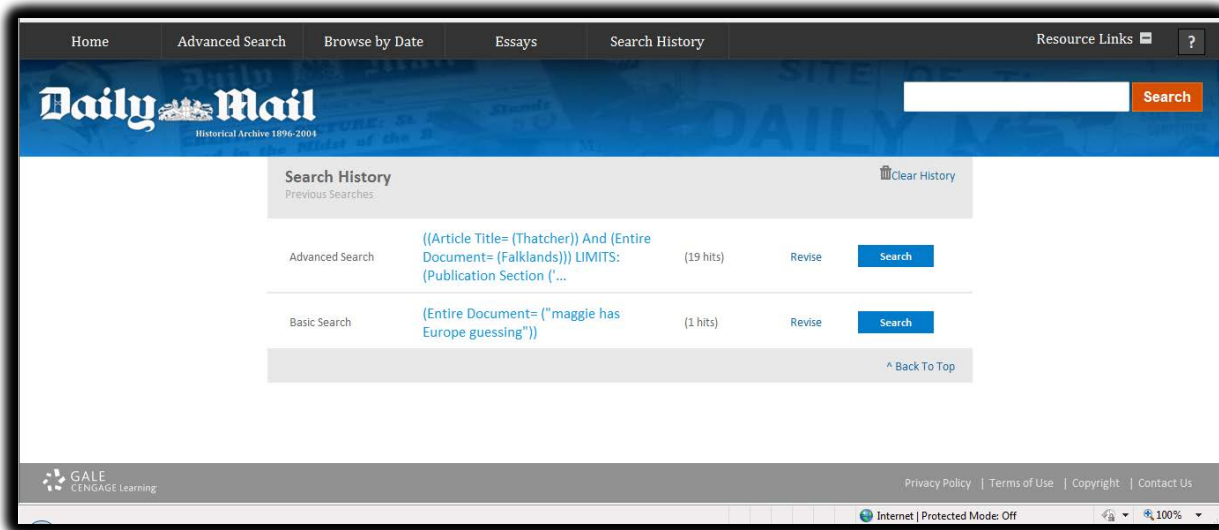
Home | Advanced Search | Browse by Date | Essays | Search History | Resource Links | ?

Daily Mail
Historical Archive 1896-2004

Search

Search History
Previous Searches

Clear History

| | | | | |
|---|---|---|---|---|
| Advanced Search | ((Article Title= (Thatcher)) And (Entire Document= (Falklands))) LIMITS: (Publication Section ('... | (19 hits) | Revise | Search |
| Basic Search | (Entire Document= ("maggie has Europe guessing")) | (1 hits) | Revise | Search |

^ Back To Top

GALE CENGAGE Learning

Privacy Policy | Terms of Use | Copyright | Contact Us

Internet | Protected Mode: Off

100%